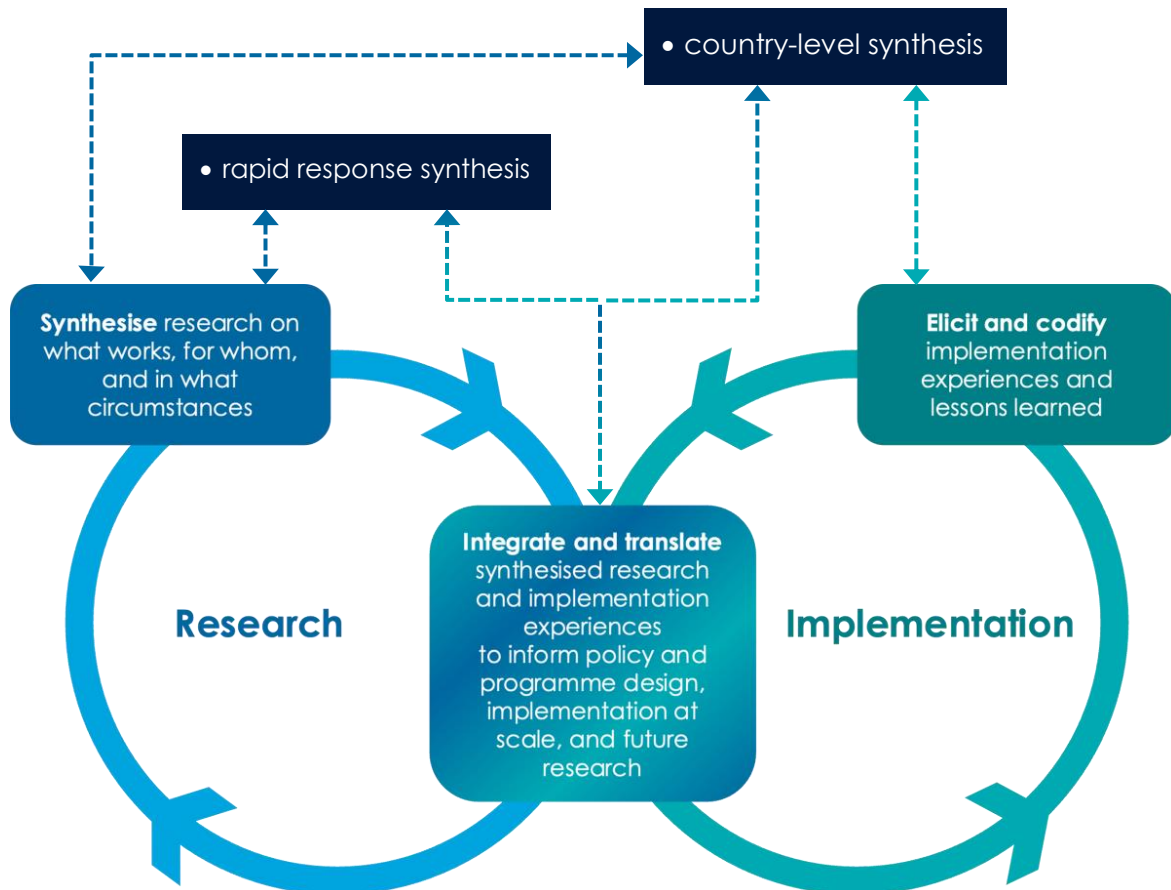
• country-level synthesis

• rapid response synthesis

Synthesise research on what works, for whom, and in what circumstances

Elicit and codify implementation experiences and lessons learned

Research

Integrate and translate synthesised research and implementation experiences to inform policy and programme design, implementation at scale, and future research

Implementation